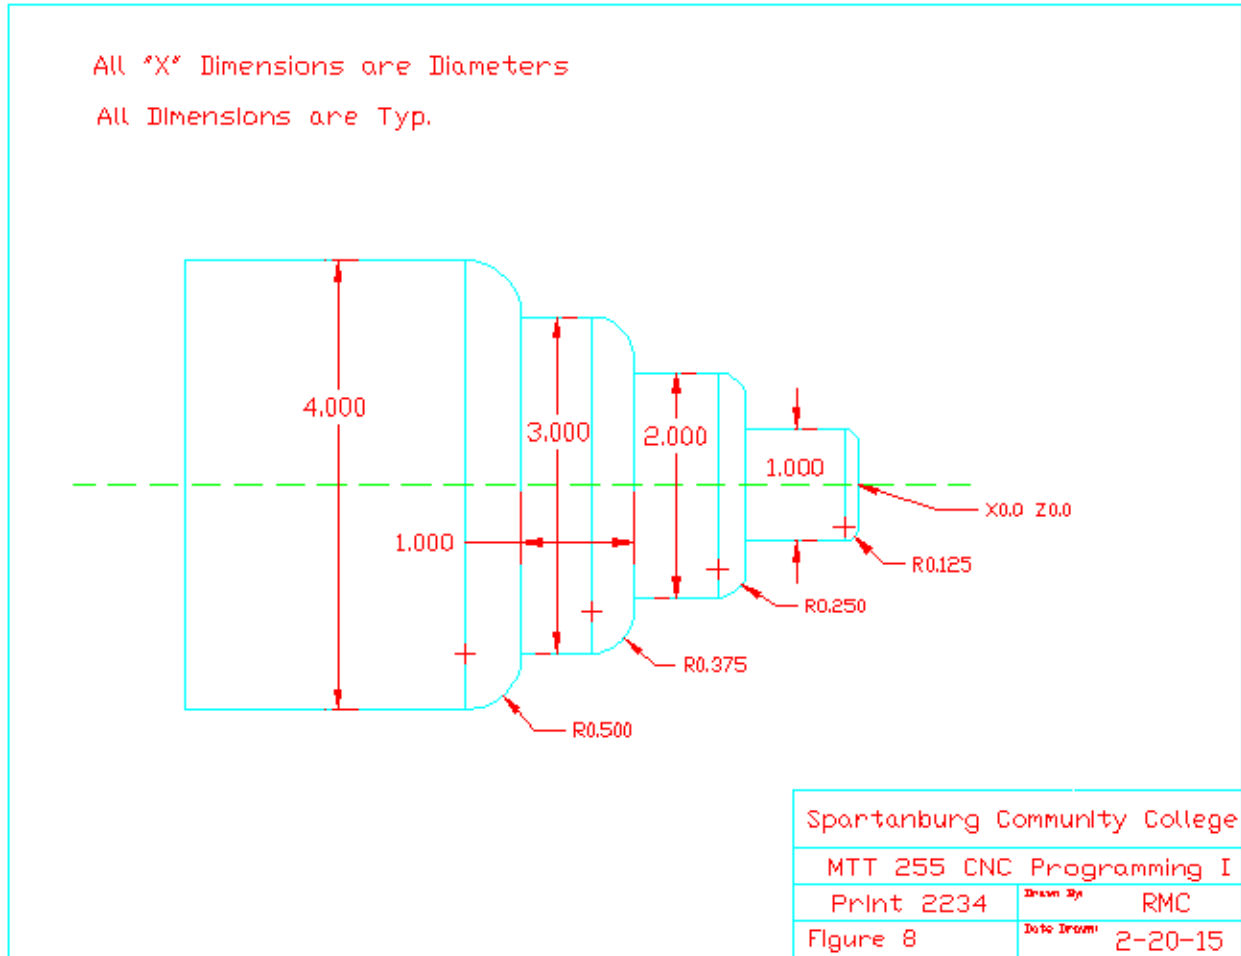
All "X" Dimensions are Diameters

All Dimensions are Typ.

4.000

3.000

2.000

1.000

1.000

X0.0 Z0.0

R0.125

R0.250

R0.375

R0.500

| Spartanburg Community College | |
|---|---|
| MTT 255 CNC Programming I | |
| Print 2234 | Drawn By RMC |
| Figure 8 | Date Drawn 2-20-15 |